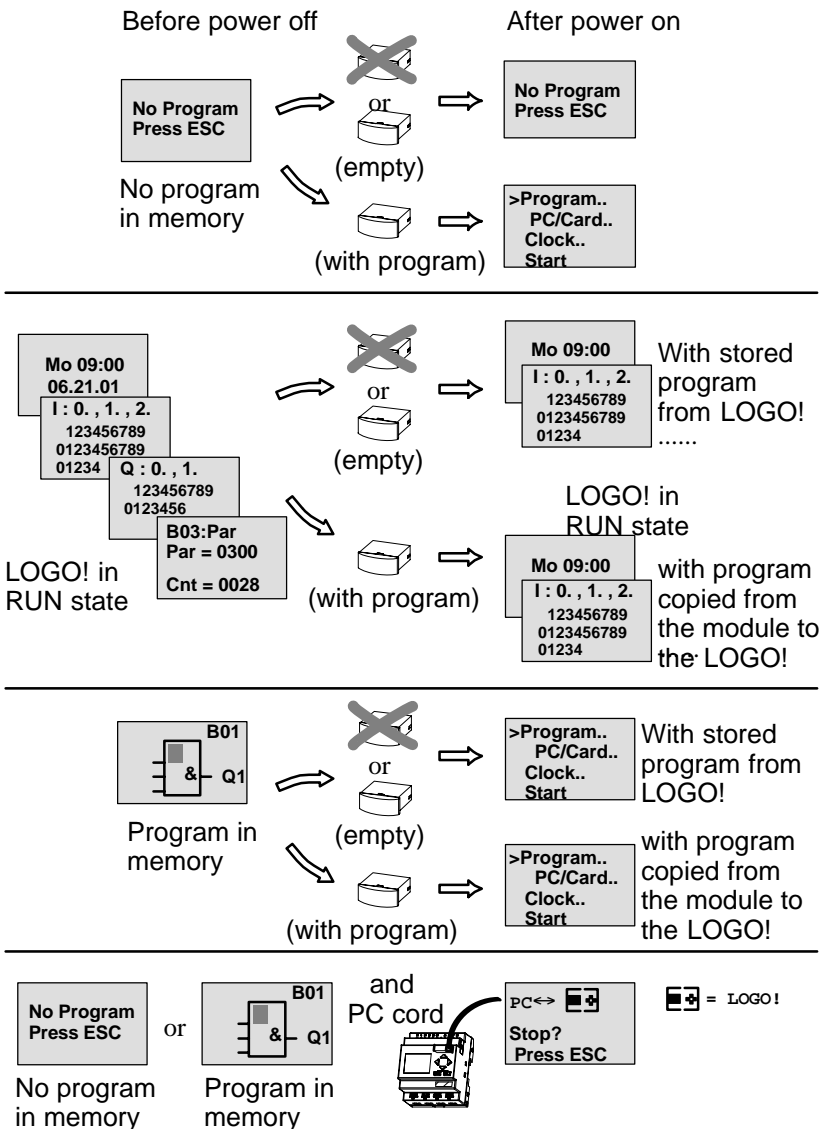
Before power off

After power on

No Program
Press ESC

or

(empty)

No Program
Press ESC

No program in memory

(with program)

>Program..
PC/Card..
Clock..
Start

Mo 09:00
06.21.01

I : 0. , 1. , 2.
123456789
0123456789
01234

Q : 0. , 1.
123456789
0123456

B03:Par
Par = 0300
Cnt = 0028

LOGO! in RUN state

or

(empty)

(with program)

Mo 09:00
I : 0. , 1. , 2.
123456789
0123456789
01234

With stored program from LOGO!
......

LOGO! in RUN state

Mo 09:00
I : 0. , 1. , 2.
123456789
0123456789
01234

with program copied from the module to the LOGO!

B01
&
Q1

Program in memory

or

(empty)

(with program)

>Program..
PC/Card..
Clock..
Start

With stored program from LOGO!

>Program..
PC/Card..
Clock..
Start

with program copied from the module to the LOGO!

No Program
Press ESC

or

B01
&
Q1

No program in memory

Program in memory

and PC cord

PC↔
Stop?
Press ESC

= LOGO!